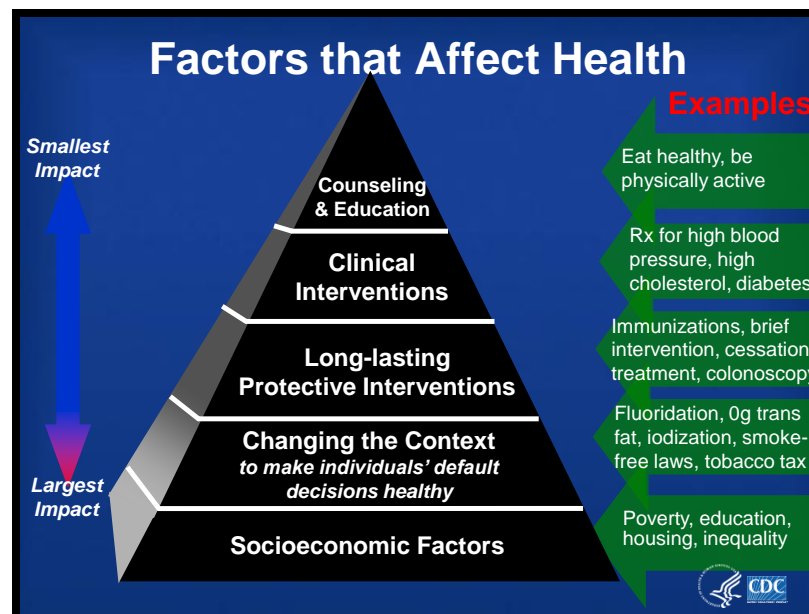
Factors that Affect Health

Examples

Smallest Impact

Largest Impact

Counseling & Education

Clinical Interventions

Long-lasting Protective Interventions

Changing the Context
*to make individuals' default decisions healthy*

Socioeconomic Factors

Eat healthy, be physically active

Rx for high blood pressure, high cholesterol, diabetes

Immunizations, brief intervention, cessation treatment, colonoscopy

Fluoridation, 0g trans fat, iodization, smoke-free laws, tobacco tax

Poverty, education, housing, inequality

CDC